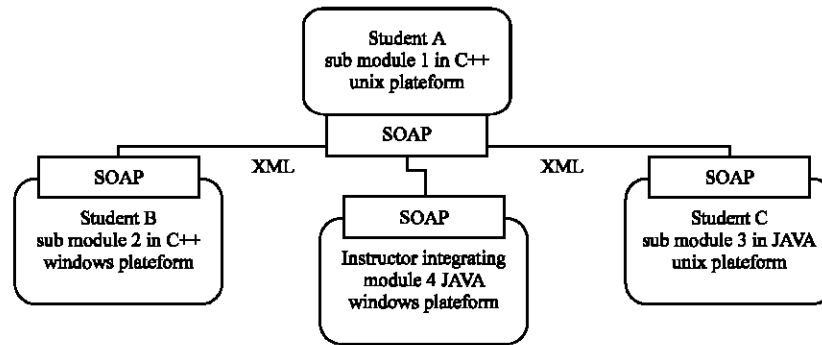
Student A
sub module 1 in C++
unix plateform

SOAP

XML

XML

SOAP

Student B
sub module 2 in C++
windows plateform

SOAP

Instructor integrating
module 4 JAVA
windows plateform

SOAP

Student C
sub module 3 in JAVA
unix plateform